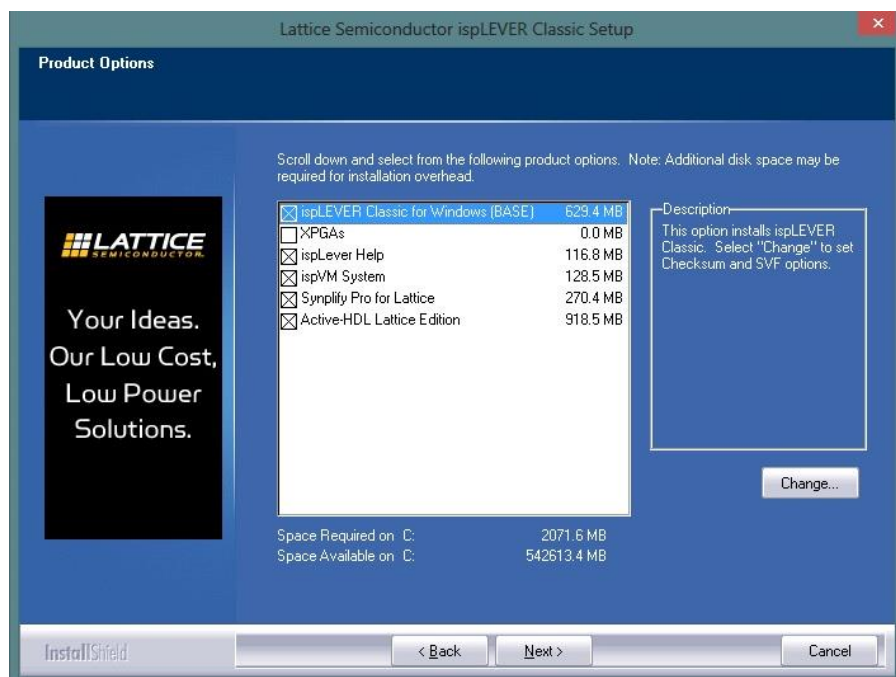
Lattice Semiconductor ispLEVER Classic Setup

×

Product Options

Scroll down and select from the following product options. Note: Additional disk space may be required for installation overhead.

LATTICE
SEMICONDUCTOR

Your Ideas. Our Low Cost, Low Power Solutions.

| | | |
|---|---|---|
| ☒ | ispLEVER Classic for Windows (BASE) | 629.4 MB |
| ☐ | XPGAs | 0.0 MB |
| ☒ | ispLever Help | 116.8 MB |
| ☒ | ispVM System | 128.5 MB |
| ☒ | Synplify Pro for Lattice | 270.4 MB |
| ☒ | Active-HDL Lattice Edition | 918.5 MB |

Description

This option installs ispLEVER Classic. Select "Change" to set Checksum and SVF options.

Change...

Space Required on C: 2071.6 MB
Space Available on C: 542613.4 MB

InstallShield

< Back

Next >

Cancel